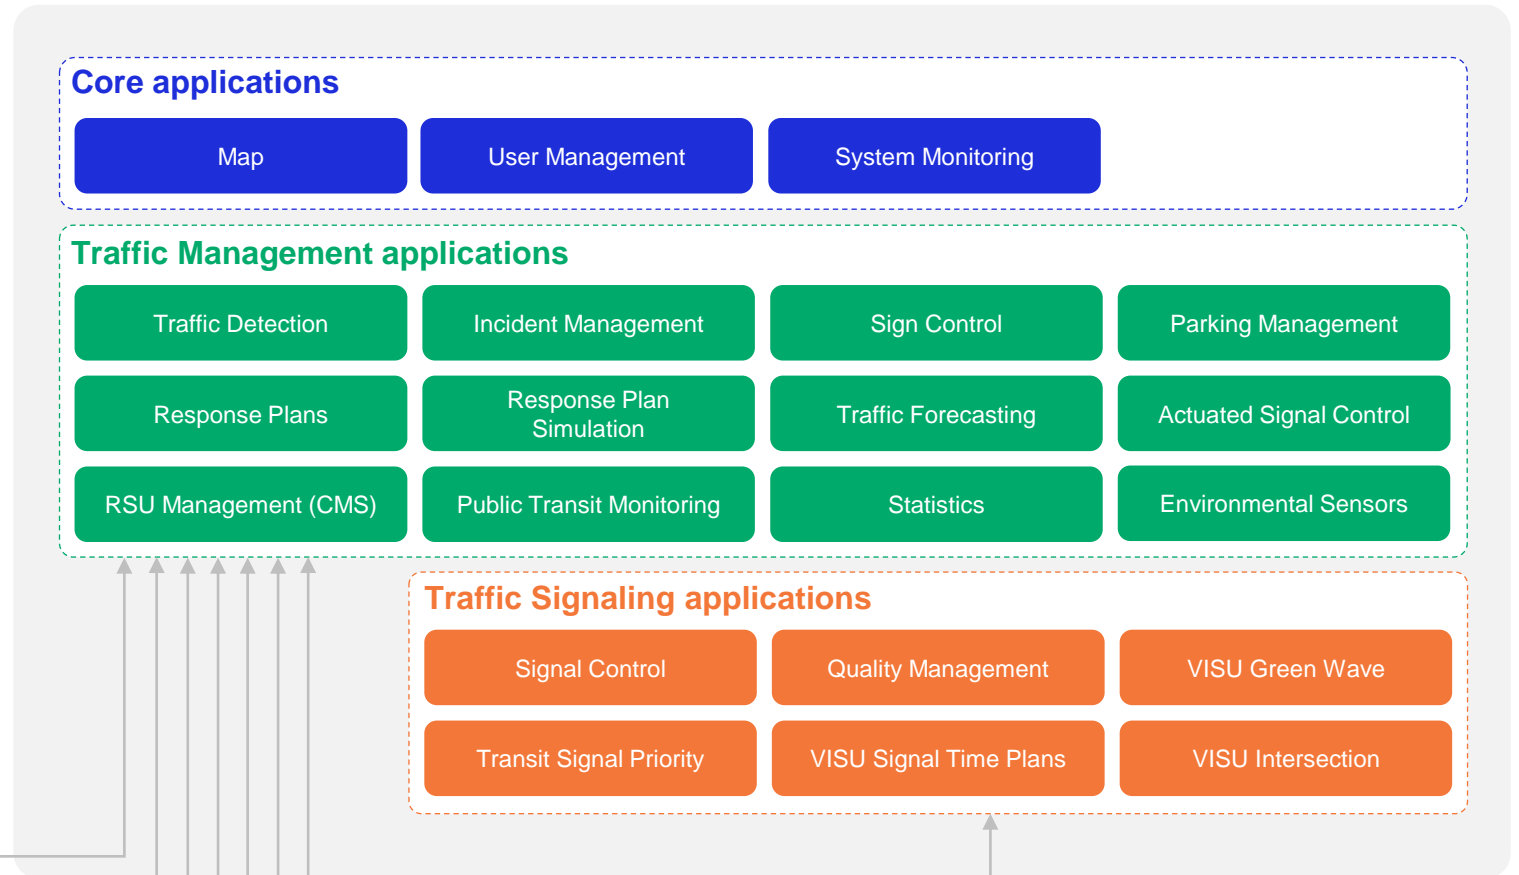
Core applications

Map

User Management

System Monitoring

Traffic Management applications

Traffic Detection

Incident Management

Sign Control

Parking Management

Response Plans

Response Plan Simulation

Traffic Forecasting

Actuated Signal Control

RSU Management (CMS)

Public Transit Monitoring

Statistics

Environmental Sensors

Traffic Signaling applications

Signal Control

Quality Management

VISU Green Wave

Transit Signal Priority

VISU Signal Time Plans

VISU Intersection